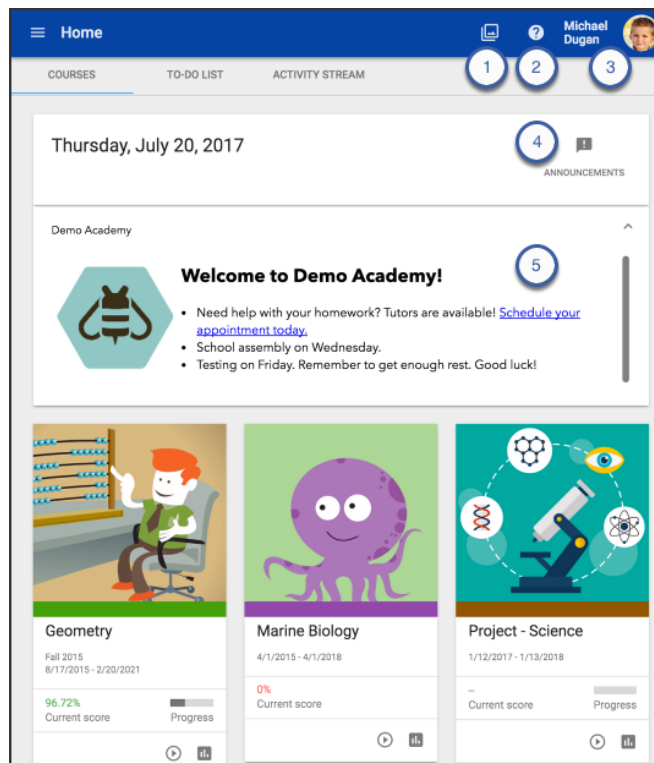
Home

Michael Dugan

1 2 3

COURSES TO-DO LIST ACTIVITY STREAM

Thursday, July 20, 2017

4

ANNOUNCEMENTS

Demo Academy

5

Welcome to Demo Academy!

- Need help with your homework? Tutors are available! Schedule your appointment today.
- School assembly on Wednesday.
- Testing on Friday. Remember to get enough rest. Good luck!

Geometry
Fall 2015
8/17/2015 - 2/20/2021
96.72%
Current score
Progress

Marine Biology
4/1/2015 - 4/1/2018
0%
Current score

Project - Science
1/12/2017 - 1/13/2018
--
Current score
Progress